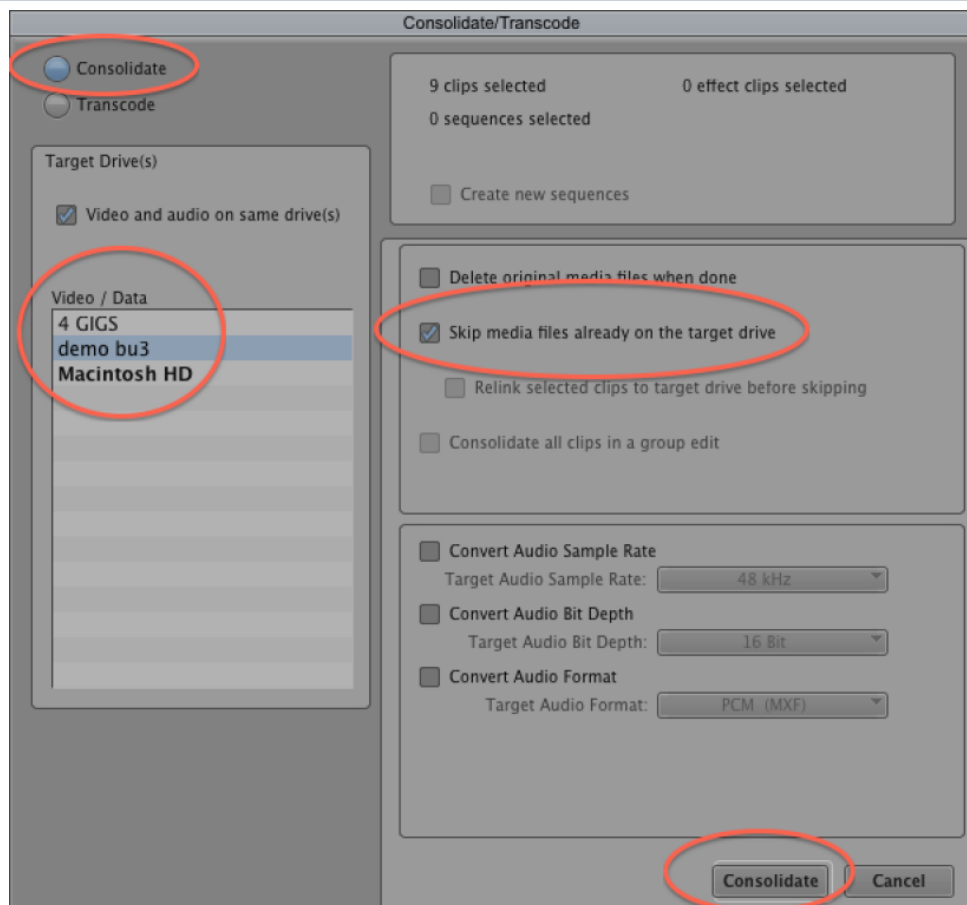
Consolidate/Transcode

Consolidate
Transcode

Target Drive(s)

Video and audio on same drive(s)

Video / Data
4 GIGS
demo bu3
Macintosh HD

9 clips selected
0 effect clips selected
0 sequences selected

Create new sequences

Delete original media files when done

Skip media files already on the target drive

Relink selected clips to target drive before skipping

Consolidate all clips in a group edit

Convert Audio Sample Rate
Target Audio Sample Rate: 48 kHz
Convert Audio Bit Depth
Target Audio Bit Depth: 16 Bit
Convert Audio Format
Target Audio Format: PCM (MXF)

Consolidate
Cancel